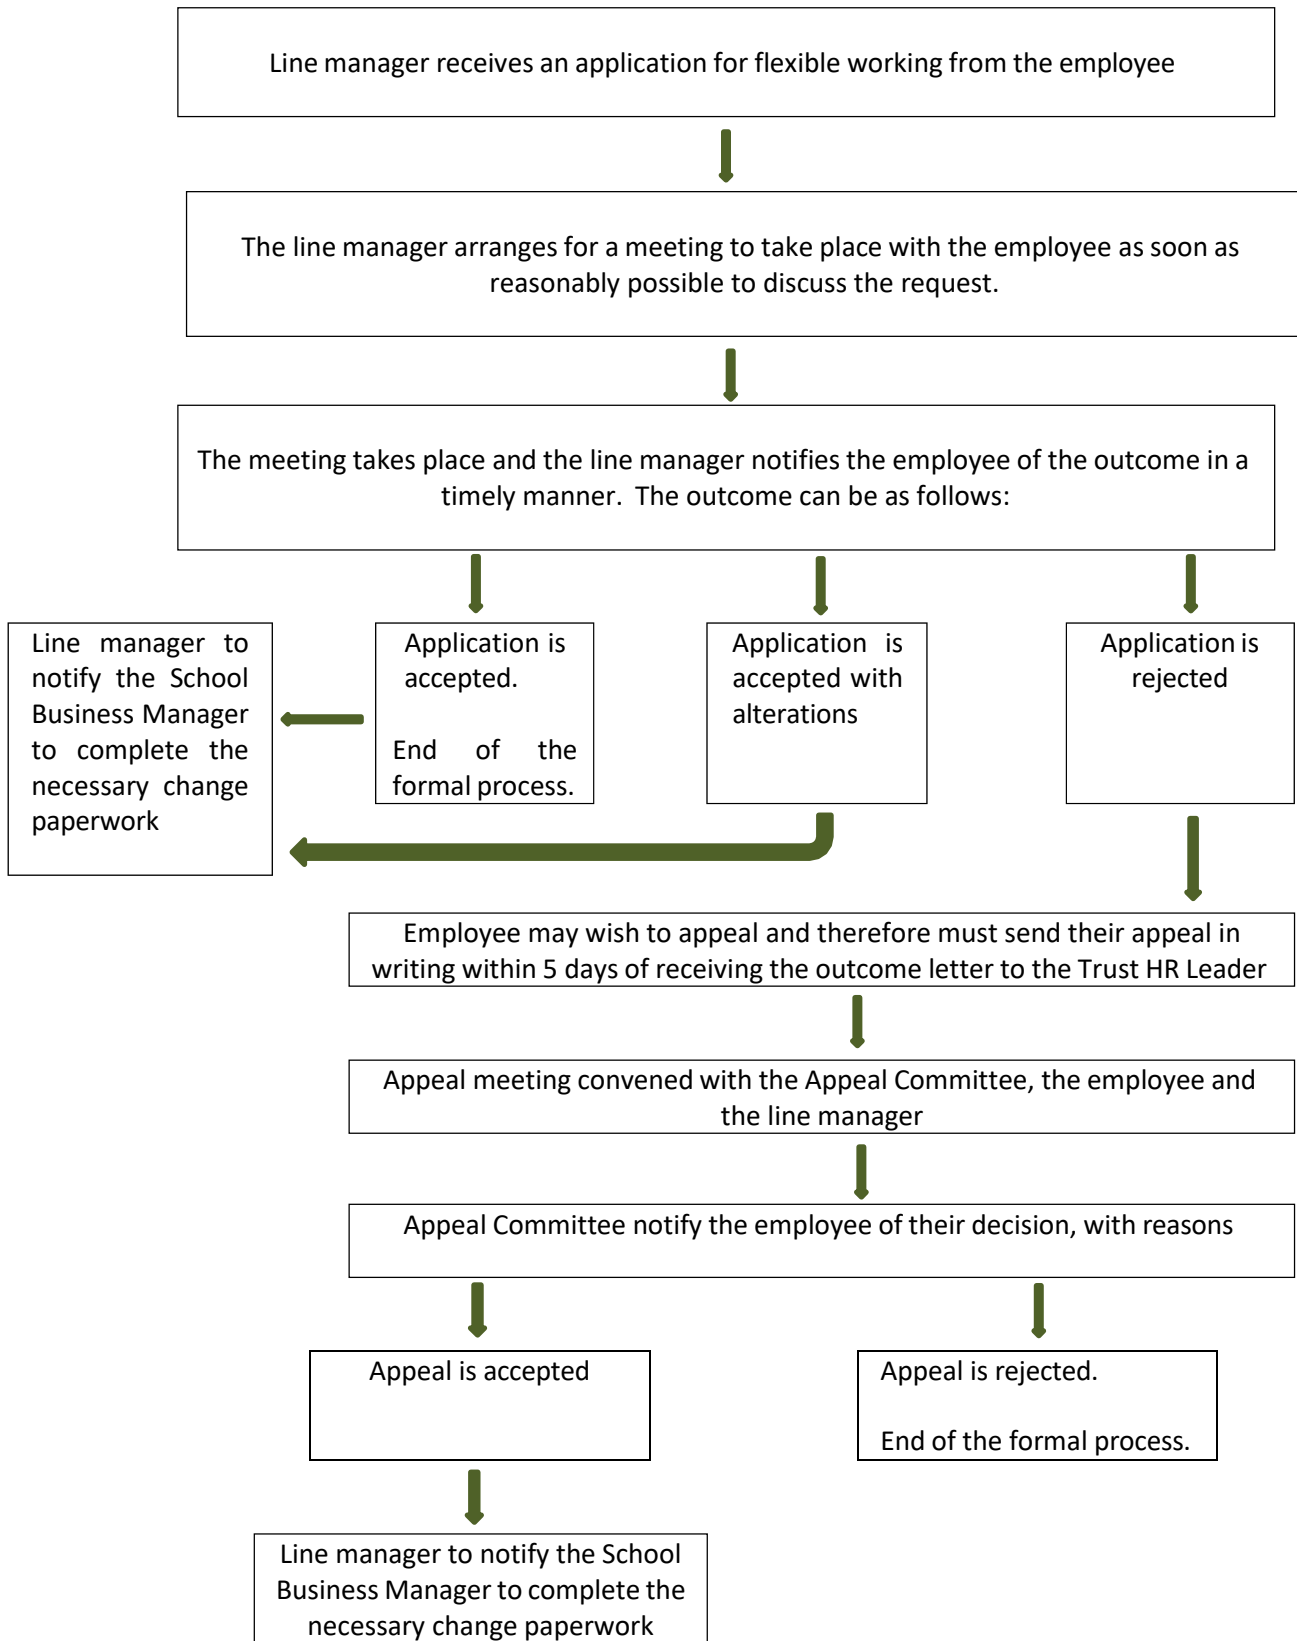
Line manager receives an application for flexible working from the employee

The line manager arranges for a meeting to take place with the employee as soon as reasonably possible to discuss the request.

The meeting takes place and the line manager notifies the employee of the outcome in a timely manner. The outcome can be as follows:

Line manager to notify the School Business Manager to complete the necessary change paperwork

Application is accepted.

End of the formal process.

Application is accepted with alterations

Application is rejected

Employee may wish to appeal and therefore must send their appeal in writing within 5 days of receiving the outcome letter to the Trust HR Leader

Appeal meeting convened with the Appeal Committee, the employee and the line manager

Appeal Committee notify the employee of their decision, with reasons

Appeal is accepted

Appeal is rejected.

End of the formal process.

Line manager to notify the School Business Manager to complete the necessary change paperwork